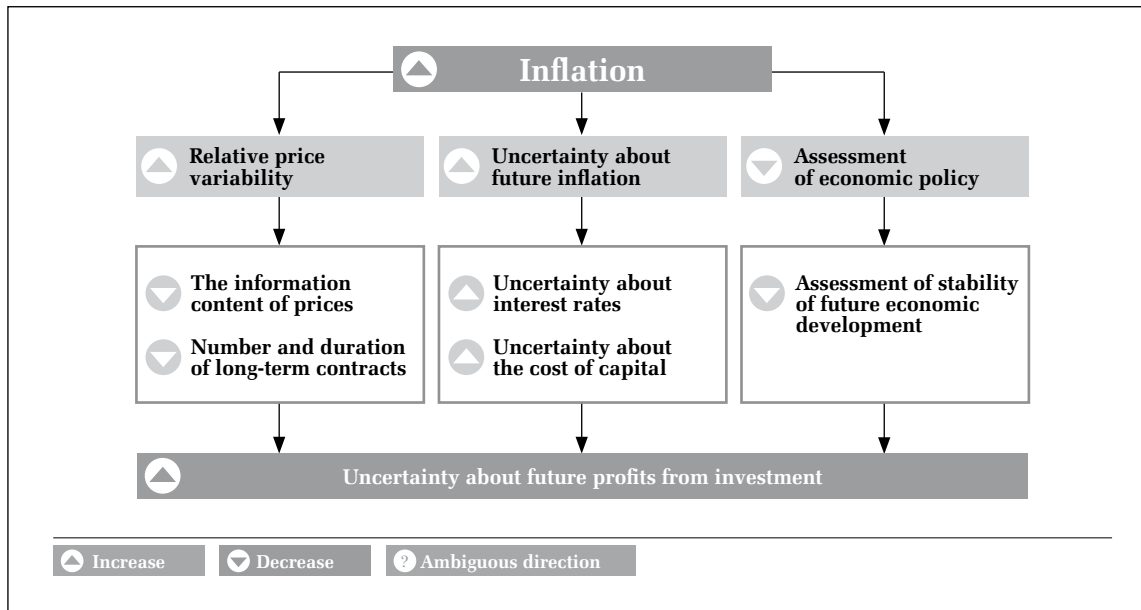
Inflation

Relative price variability

Uncertainty about future inflation

Assessment of economic policy

The information content of prices

Number and duration of long-term contracts

Uncertainty about interest rates

Uncertainty about the cost of capital

Assessment of stability of future economic development

Uncertainty about future profits from investment

Increase Decrease ? Ambiguous direction